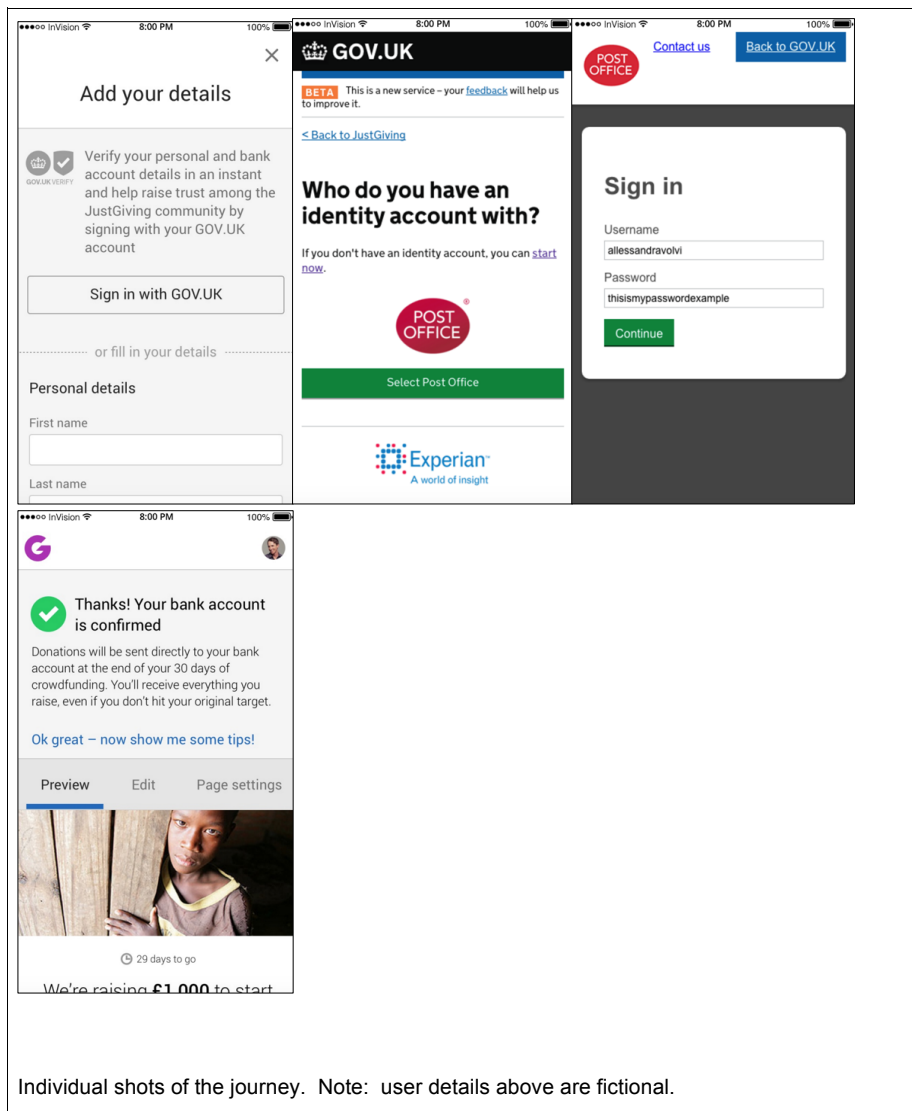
●●●●○ InVision 8:00 PM 100%

×

Add your details

GOV.UK VERIFY

Verify your personal and bank account details in an instant and help raise trust among the JustGiving community by signing with your GOV.UK account

Sign in with GOV.UK

or fill in your details

Personal details

First name

Last name

●●●●○ InVision 8:00 PM 100%

GOV.UK

BETA This is a new service – your feedback will help us to improve it.

< Back to JustGiving

Who do you have an identity account with?

If you don't have an identity account, you can start now.

POST OFFICE ®

Select Post Office

Experian™
A world of insight

●●●●○ InVision 8:00 PM 100%

POST OFFICE

Contact us

Back to GOV.UK

Sign in

Username

allessandravolvi

Password

thisismypasswordexample

Continue

●●●●○ InVision 8:00 PM 100%

Thanks! Your bank account is confirmed

Donations will be sent directly to your bank account at the end of your 30 days of crowdfunding. You'll receive everything you raise, even if you don't hit your original target.

Ok great – now show me some tips!

Preview Edit Page settings

29 days to go

We're raising £1,000 to start

Individual shots of the journey. Note: user details above are fictional.